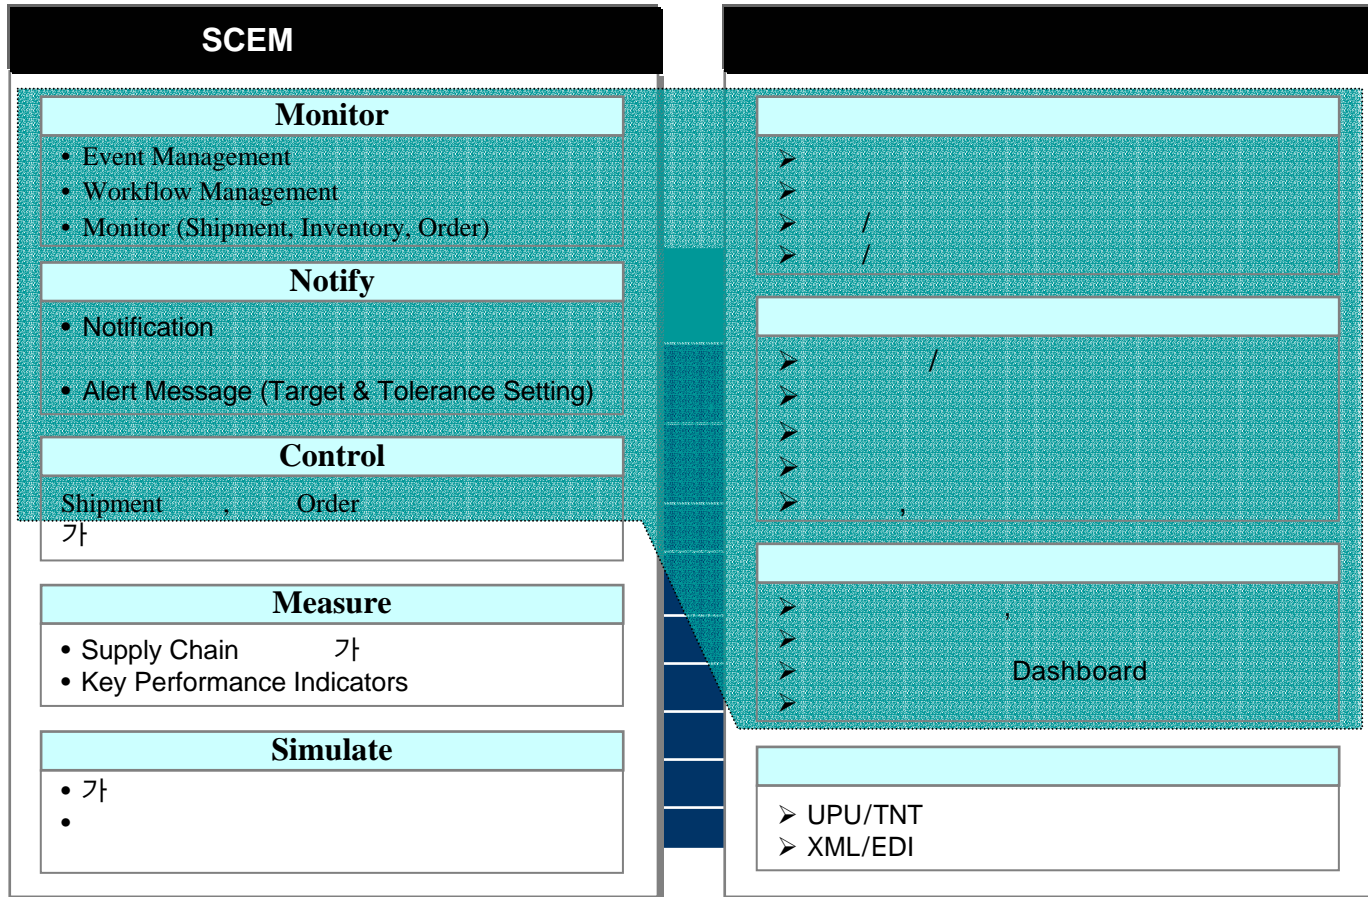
SCEM

Monitor

• Event Management
• Workflow Management
• Monitor (Shipment, Inventory, Order)

Notify

• Notification

• Alert Message (Target & Tolerance Setting)

Control

Shipment , Order
가

Measure

• Supply Chain 가
• Key Performance Indicators

Simulate

• 가
•

➢
➢
➢ /
➢ /

➢ /
➢
➢
➢
➢ ,

➢ ,
➢
➢ Dashboard
➢

➢ UPU/TNT
➢ XML/EDI